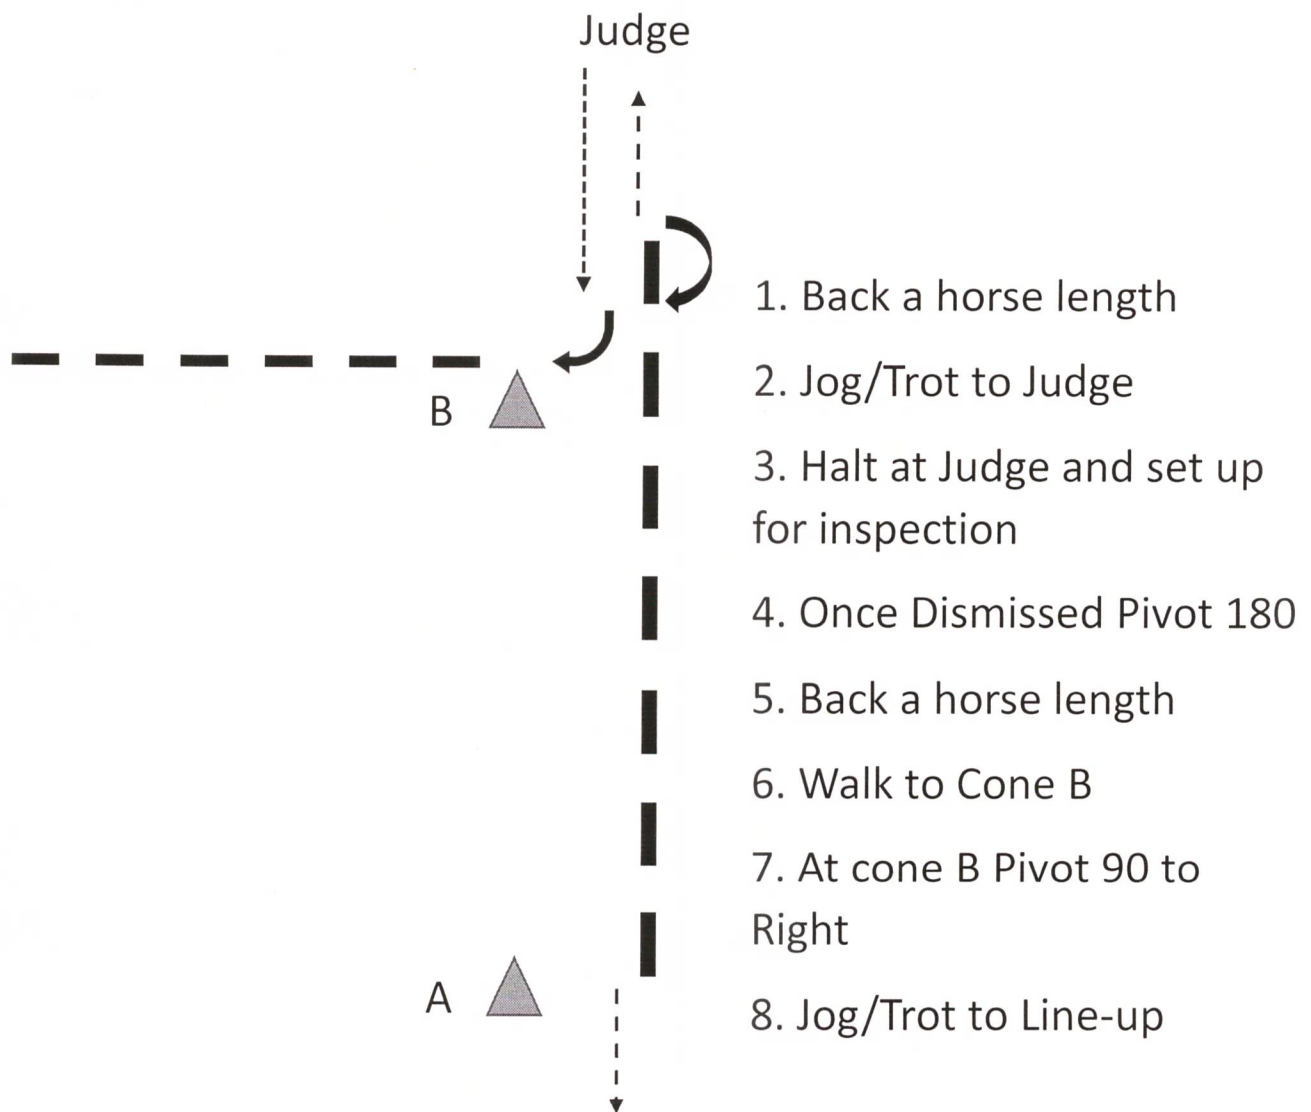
Judge

B

A

1. Back a horse length

2. Jog/Trot to Judge

3. Halt at Judge and set up for inspection

4. Once Dismissed Pivot 180

5. Back a horse length

6. Walk to Cone B

7. At cone B Pivot 90 to Right

8. Jog/Trot to Line-up